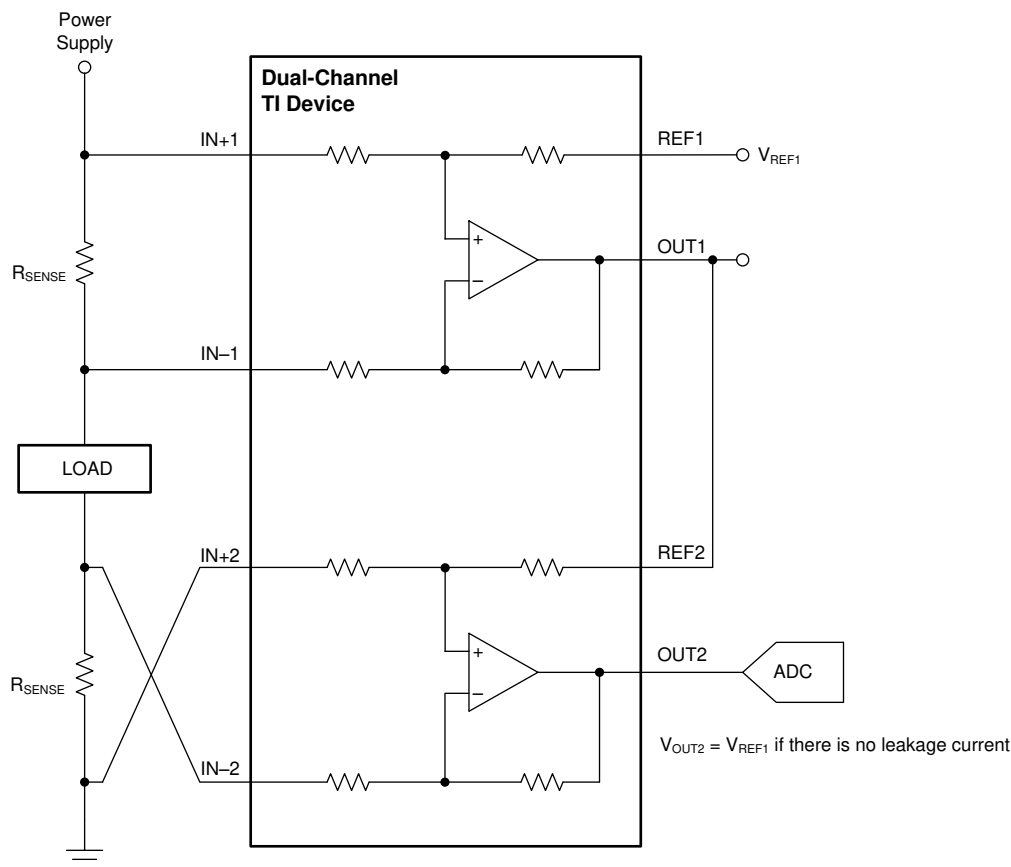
Power Supply

Dual-Channel TI Device

IN+1

REF1

$V_{REF1}$

+

−

OUT1

$R_{SENSE}$

IN−1

LOAD

IN+2

REF2

+

−

OUT2

ADC

$R_{SENSE}$

$V_{OUT2}$ = $V_{REF1}$ if there is no leakage current

IN−2